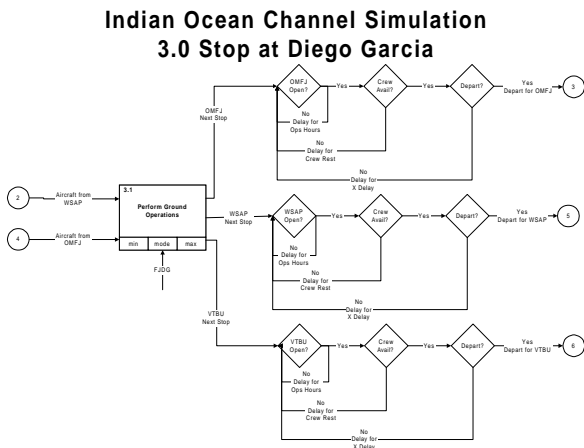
Indian Ocean Channel Simulation
3.0 Stop at Diego Garcia

2
Aircraft from WSAP

4
Aircraft from OMFJ

3.1
Perform Ground Operations

| min | mode | max |
|---|---|---|

FJDG

OMFJ Next Stop

OMFJ Open?
Yes
Crew Avail?
Yes
Depart?
Yes Depart for OMFJ
3

No Delay for Ops Hours
No Delay for Crew Rest
No Delay for X Delay

WSAP Next Stop

WSAP Open?
Yes
Crew Avail?
Yes
Depart?
Yes Depart for WSAP
5

No Delay for Ops Hours
No Delay for Crew Rest
No Delay for X Delay

VTBU Next Stop

VTBU Open?
Yes
Crew Avail?
Yes
Depart?
Yes Depart for VTBU
6

No Delay for Ops Hours
No Delay for Crew Rest
No Delay for X Delay